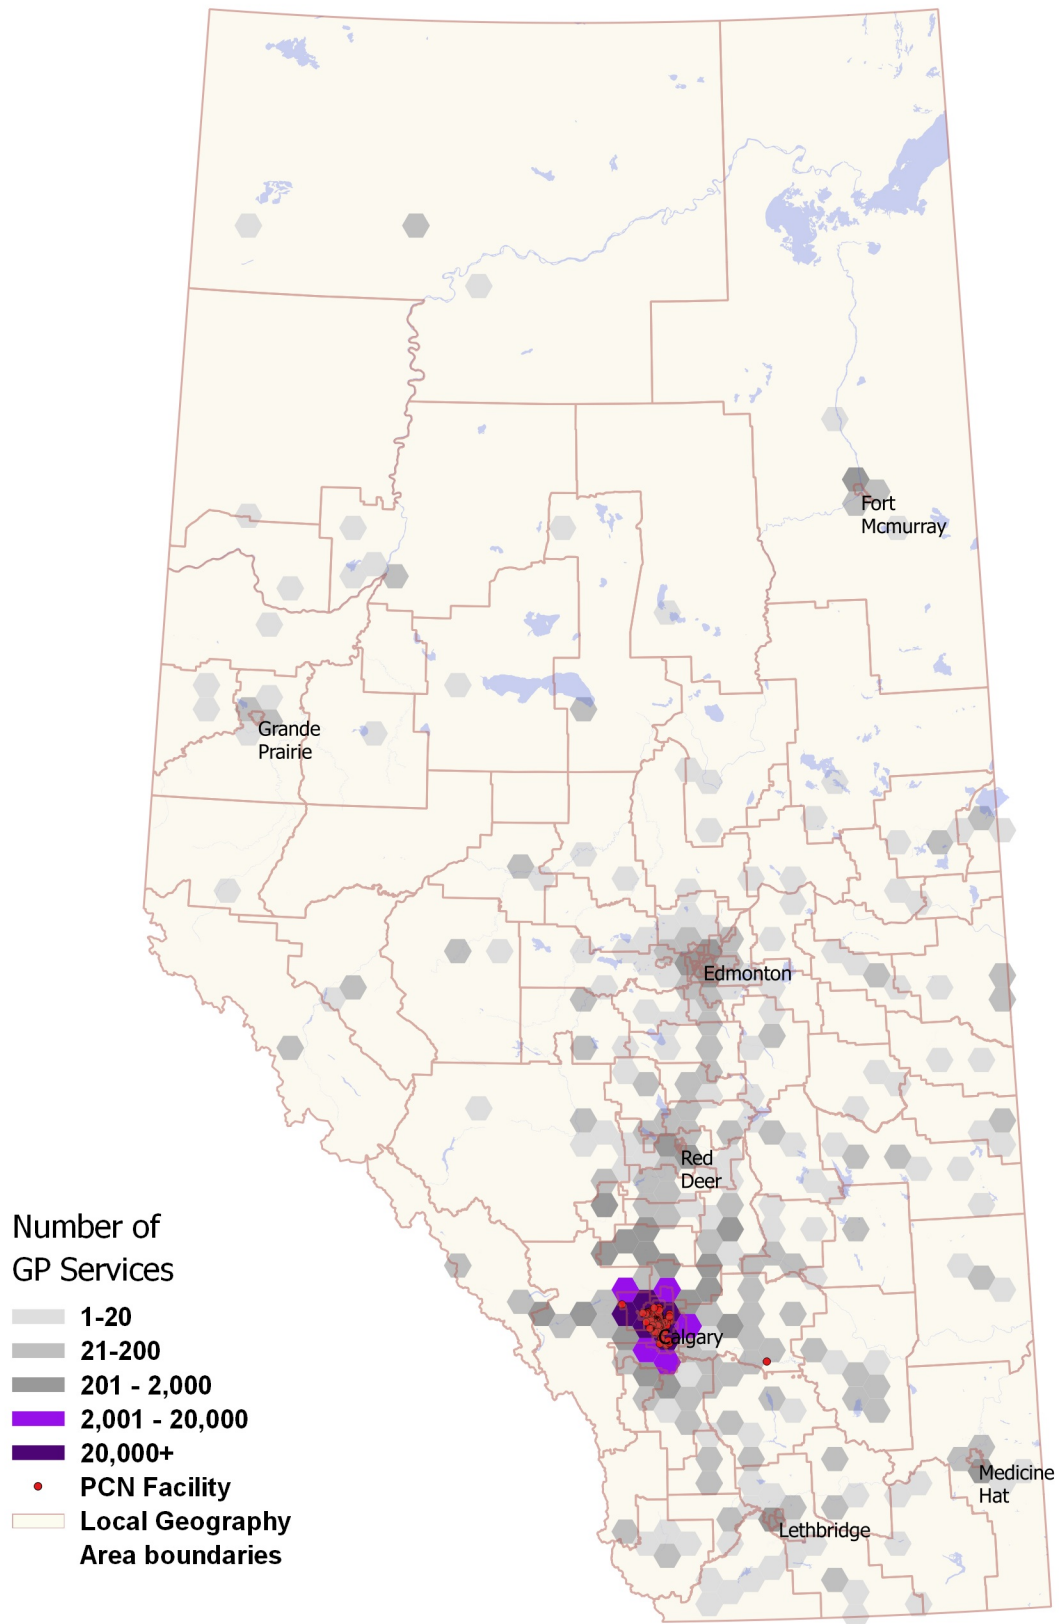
Fort Mcmurray

Grande Prairie

Edmonton

Red Deer

Calgary

Medicine Hat

Lethbridge

Number of GP Services

1-20

21-200

201 - 2,000

2,001 - 20,000

20,000+

PCN Facility

Local Geography Area boundaries